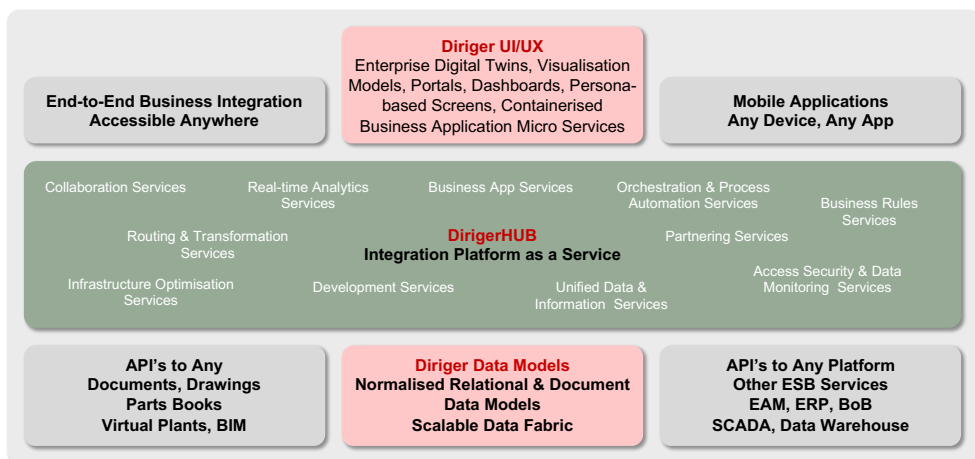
End-to-End Business Integration
Accessible Anywhere

Diriger UI/UX
Enterprise Digital Twins, Visualisation Models, Portals, Dashboards, Persona-based Screens, Containerised Business Application Micro Services

Mobile Applications
Any Device, Any App

Collaboration Services

Real-time Analytics Services

Business App Services

Orchestration & Process Automation Services

Business Rules Services

Routing & Transformation Services

DirigerHUB
Integration Platform as a Service

Partnering Services

Infrastructure Optimisation Services

Development Services

Unified Data & Information Services

Access Security & Data Monitoring Services

API's to Any
Documents, Drawings
Parts Books
Virtual Plants, BIM

Diriger Data Models
Normalised Relational & Document Data Models
Scalable Data Fabric

API's to Any Platform
Other ESB Services
EAM, ERP, BoB
SCADA, Data Warehouse